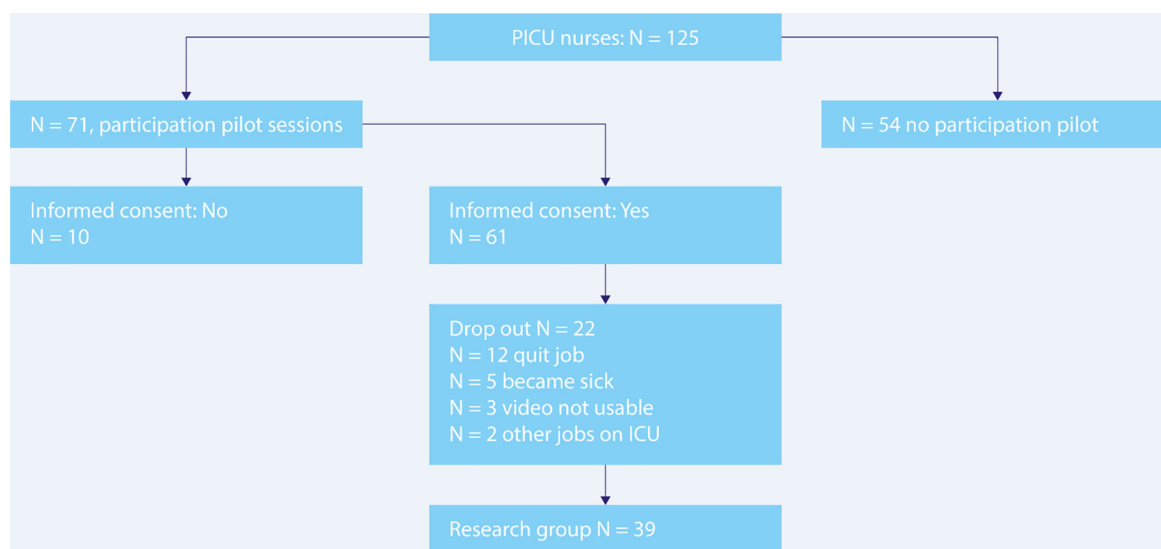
PICU nurses: N = 125

N = 71, participation pilot sessions

N = 54 no participation pilot

Informed consent: No
N = 10

Informed consent: Yes
N = 61

Drop out N = 22
N = 12 quit job
N = 5 became sick
N = 3 video not usable
N = 2 other jobs on ICU

Research group N = 39